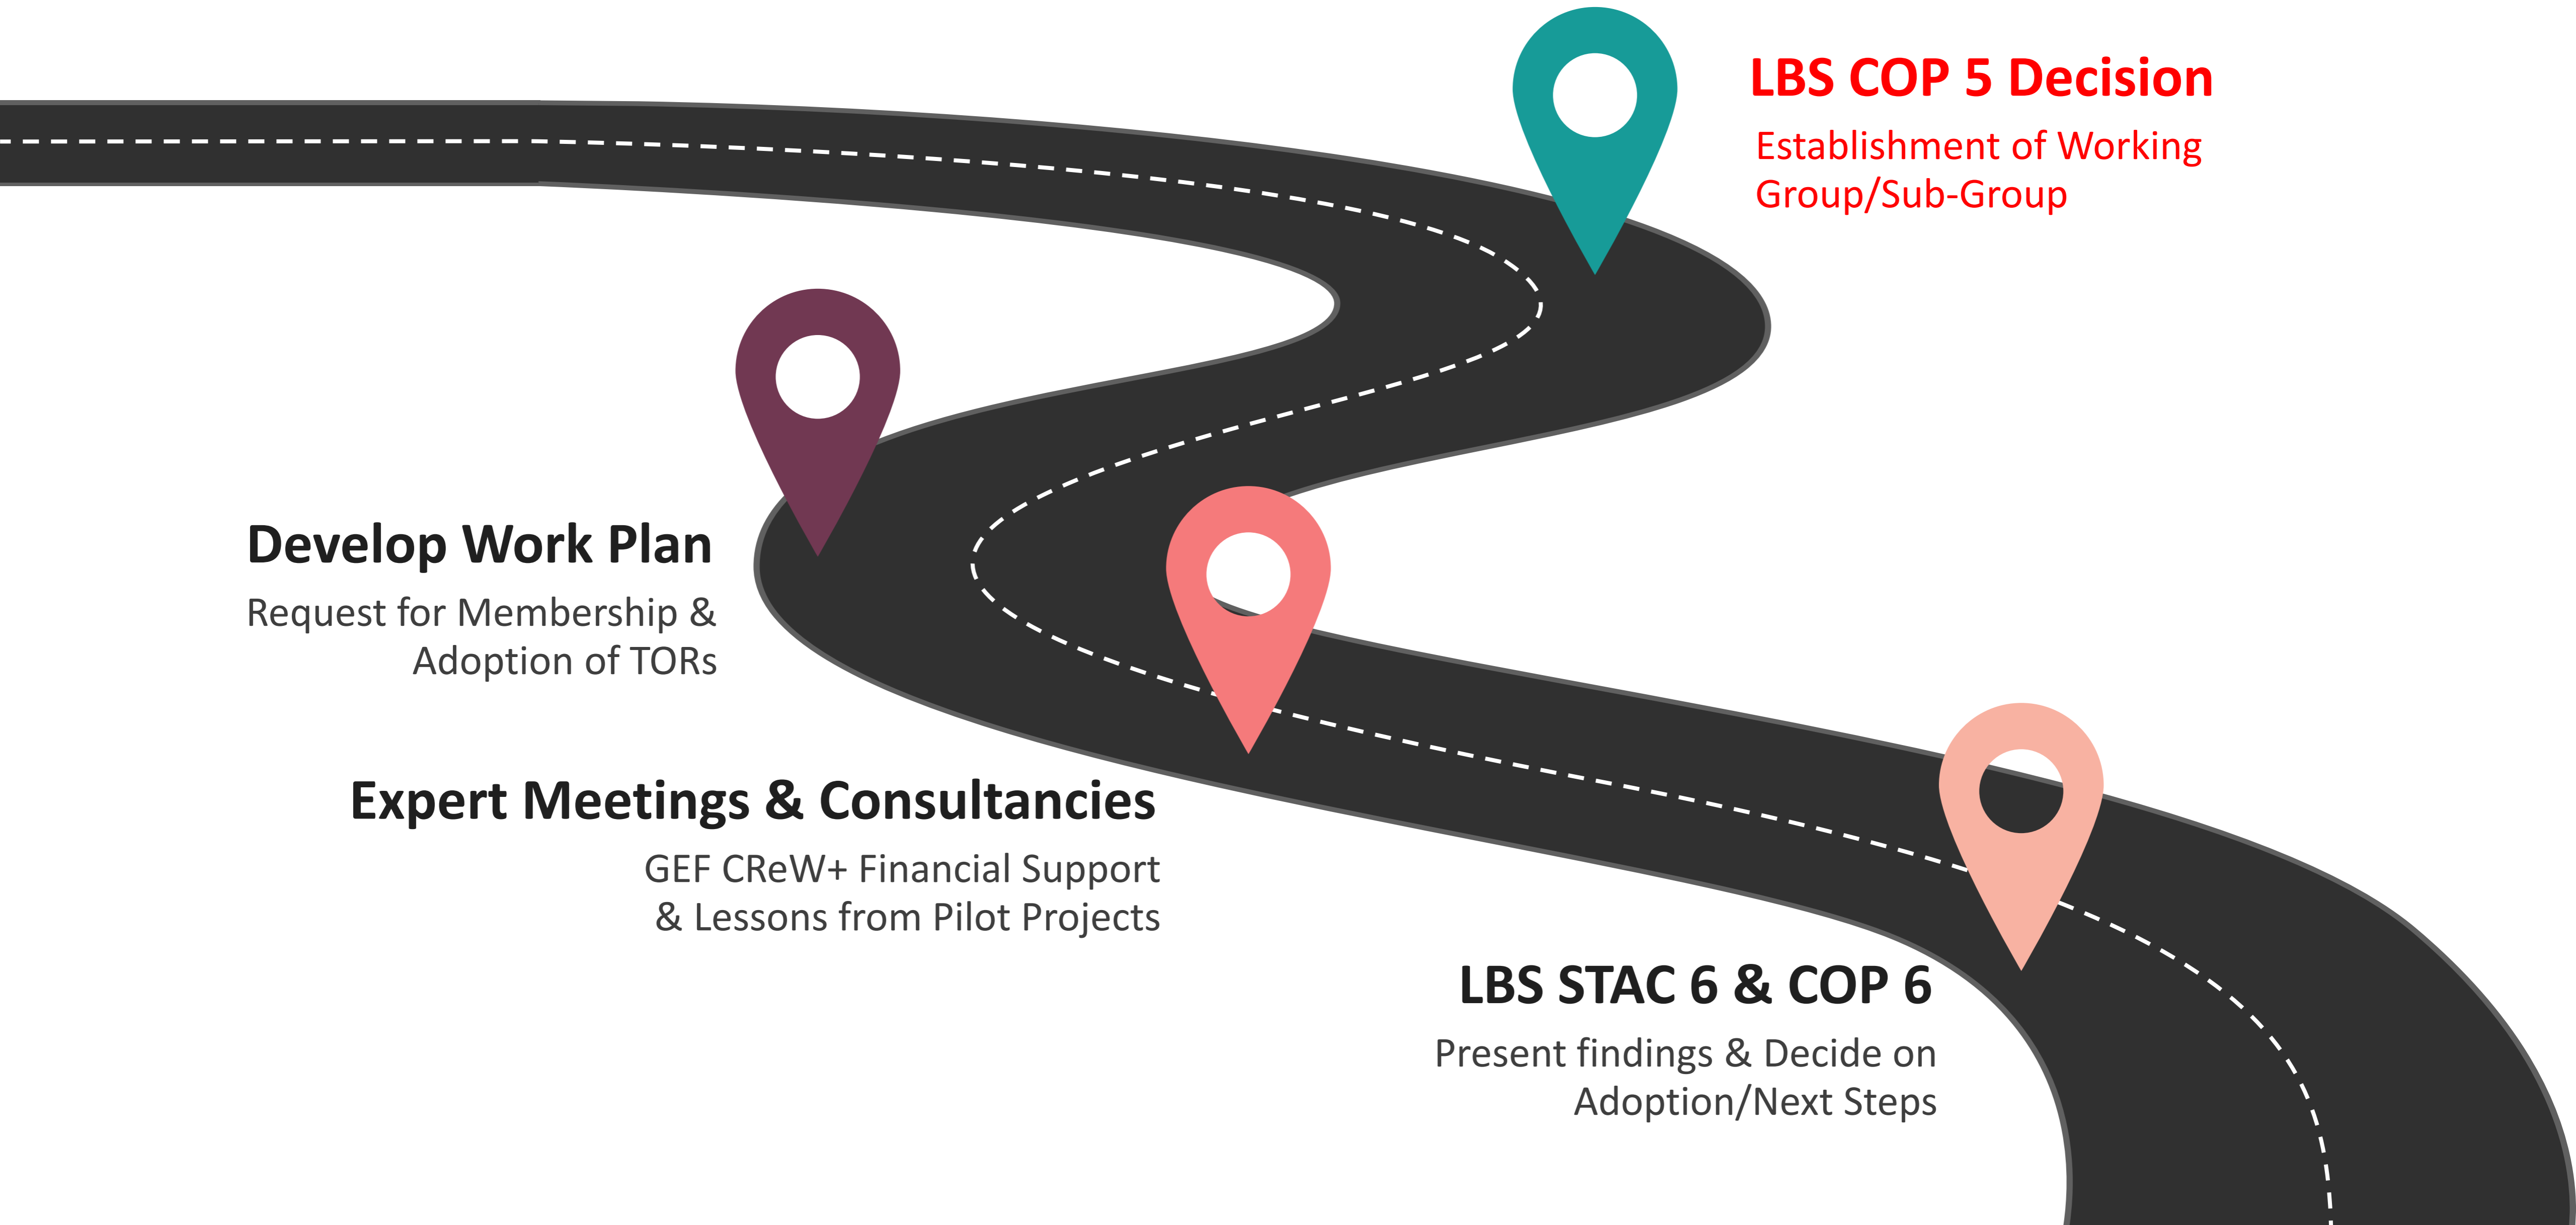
LBS COP 5 Decision

Establishment of Working Group/Sub-Group

Develop Work Plan

Request for Membership & Adoption of TORs

Expert Meetings & Consultancies

GEF CReW+ Financial Support & Lessons from Pilot Projects

LBS STAC 6 & COP 6

Present findings & Decide on Adoption/Next Steps